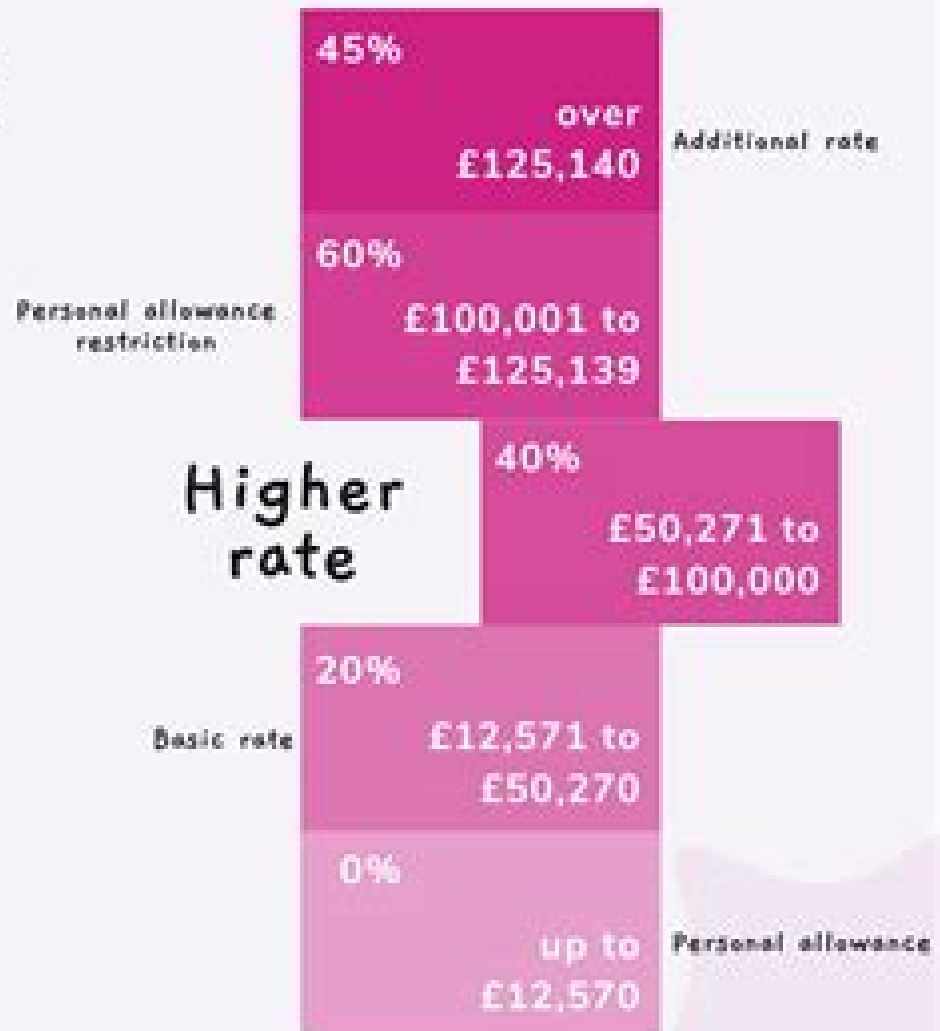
45%

over £125,140

Additional rate

60%

Personal allowance restriction

£100,001 to £125,139

Higher rate

40%

£50,271 to £100,000

20%

Basic rate

£12,571 to £50,270

0%

up to £12,570

Personal allowance